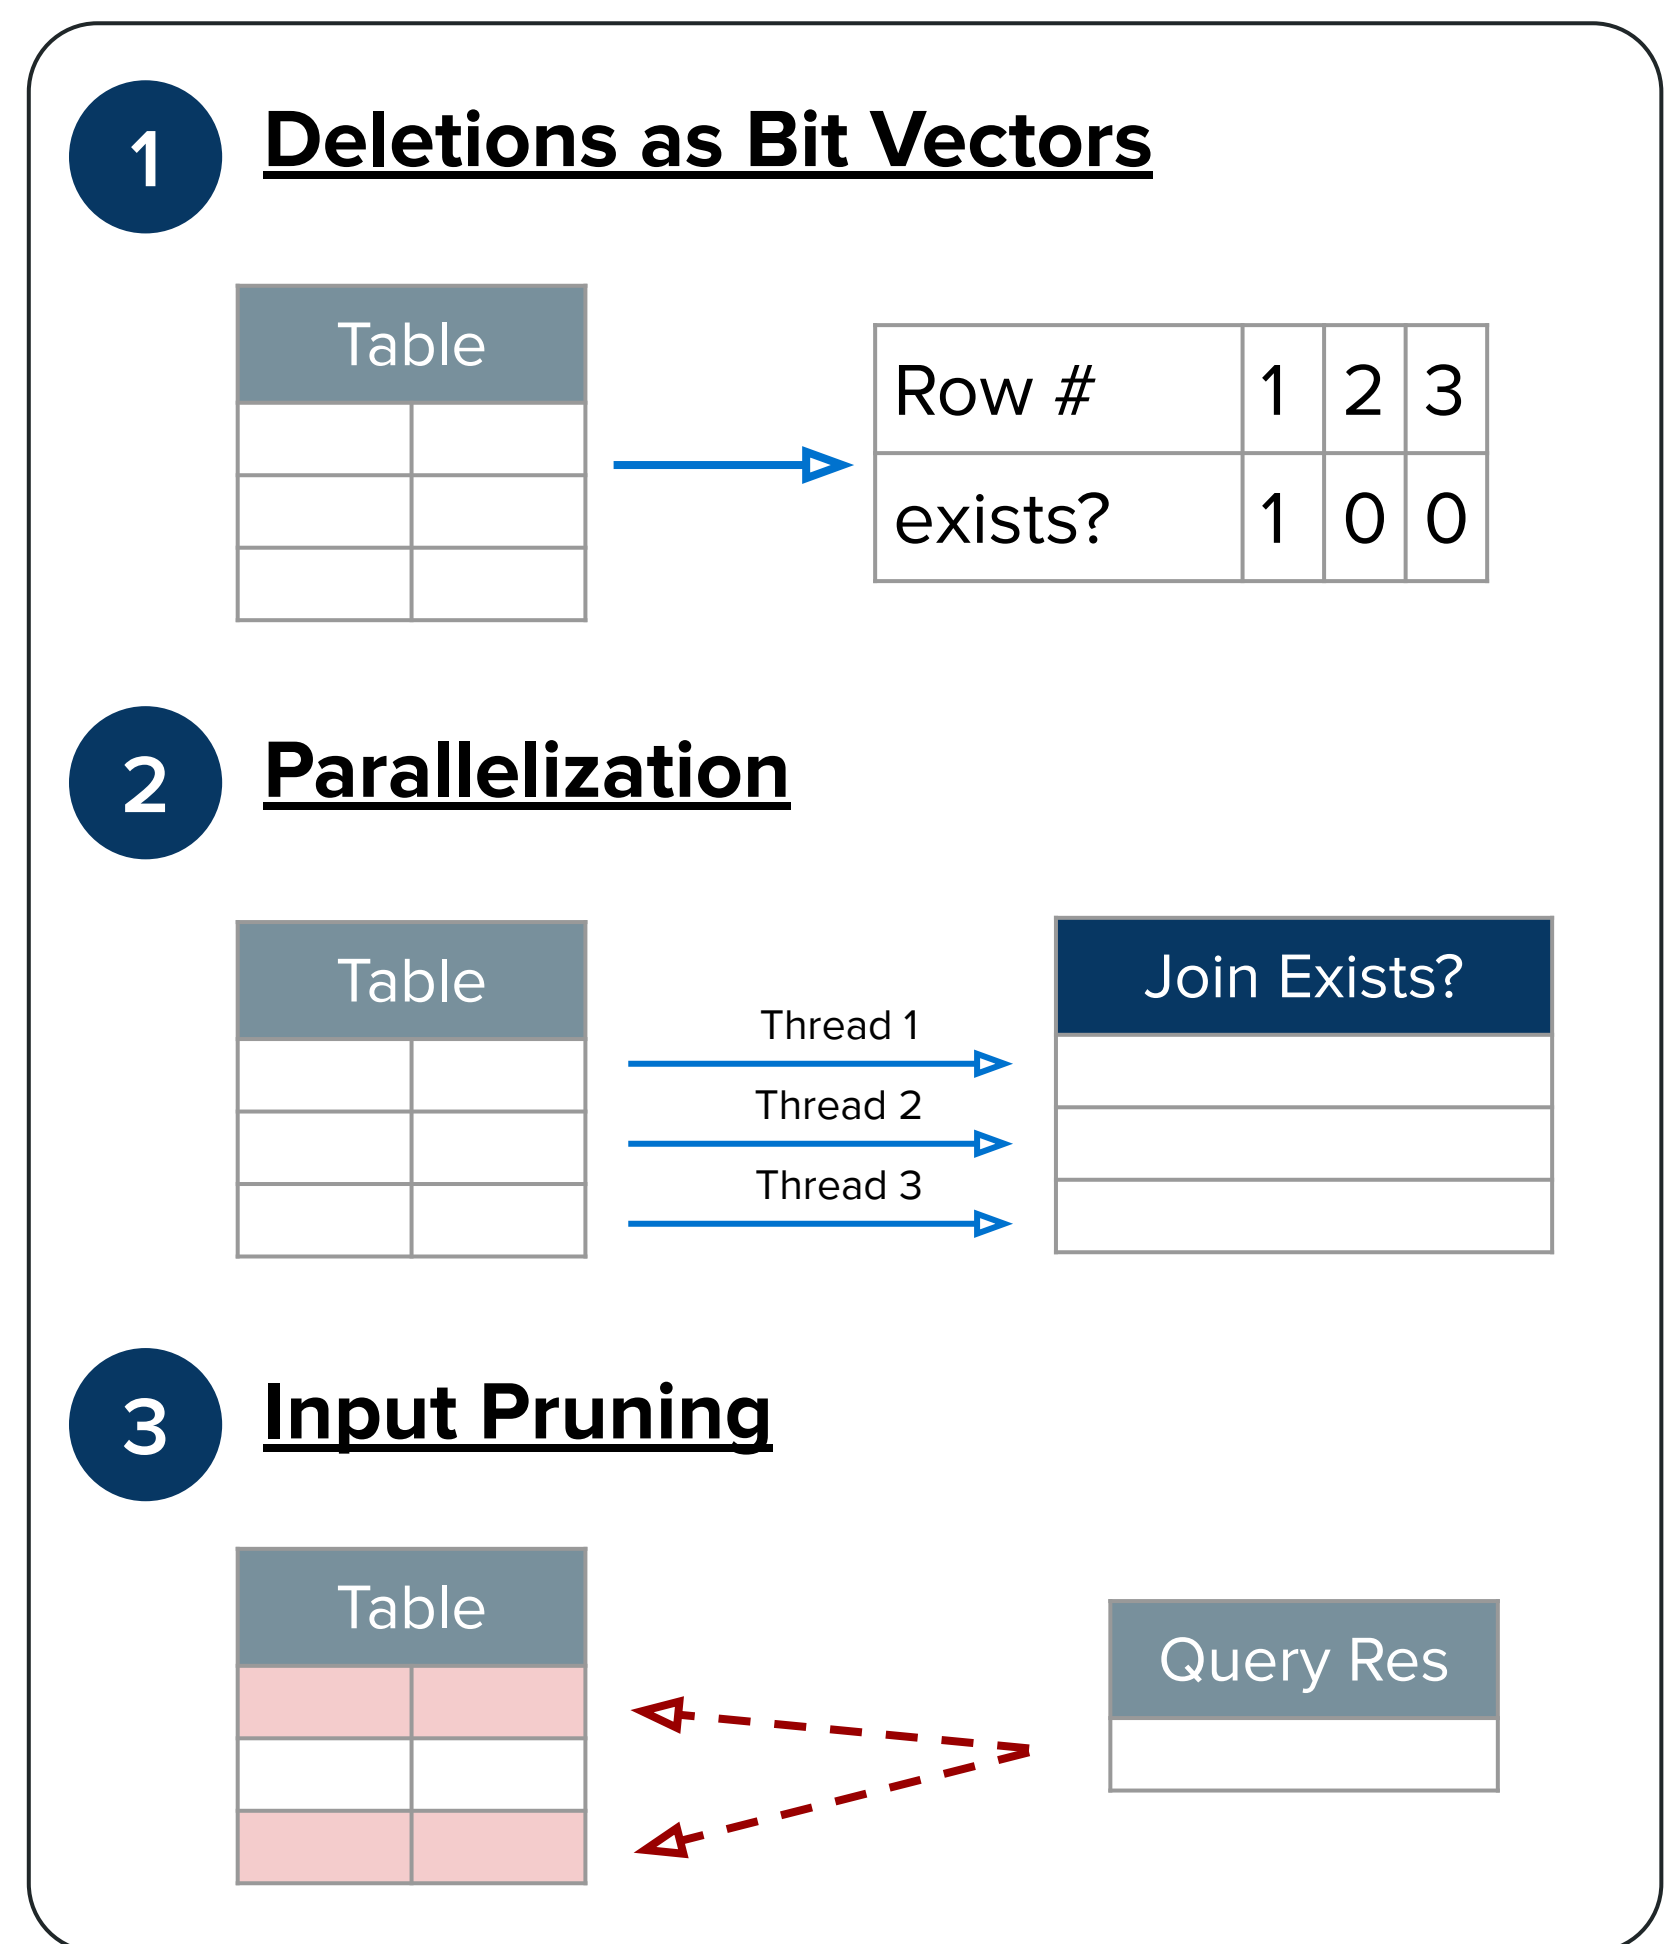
1 Deletions as Bit Vectors

Table

| Row # | 1 | 2 | 3 |
|---|---|---|---|
| exists? | 1 | 0 | 0 |

2 Parallelization

Table

Thread 1
Thread 2
Thread 3

Join Exists?

3 Input Pruning

Table

Query Res